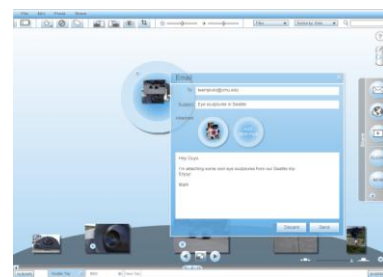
File Edit Photo Share

Email

To: learlabs@cmu.edu

Subject: Eye sculptures in Seattle

Attached:

Hey Guys,

I'm attaching some cool eye sculptures from our Seattle trip. Enjoy!

Matt

Discard Send

Share